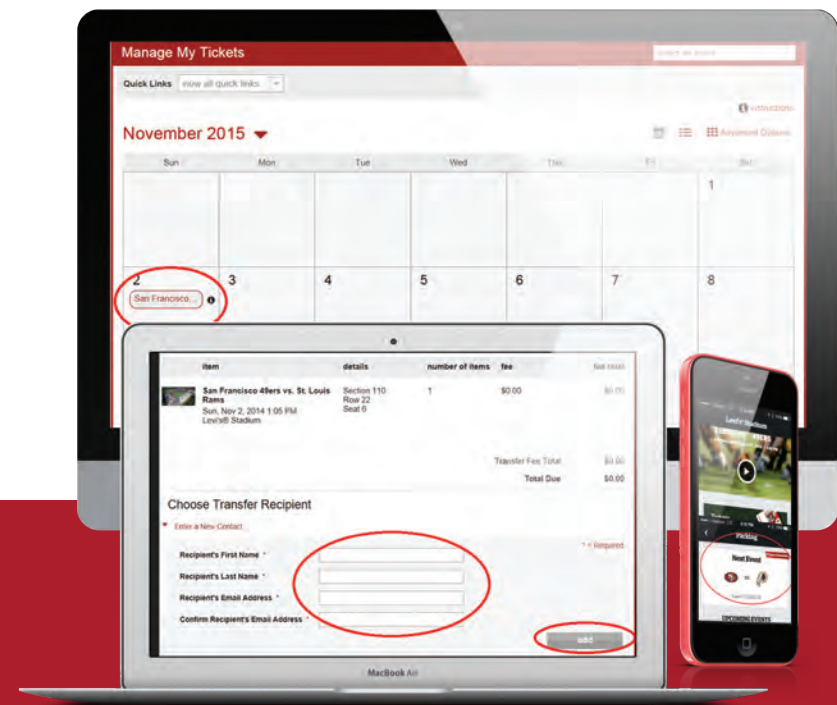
Manage My Tickets

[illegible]

Quick Links show all quick links

Instructions

November 2015

Advanced Options

| Sun | Mon | Tue | Wed | Thu | Fri | Sat |
|---|---|---|---|---|---|---|
| | | | | | | 1 |
| 2 San Francisco... | 3 | 4 | 5 | 6 | 7 | 8 |

| item | details | number of items | fee | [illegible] |
|---|---|---|---|---|
| San Francisco 49ers vs. St. Louis Rams Sun, Nov 2, 2014 1:05 PM Levi's® Stadium | Section 110 Row 22 Seat 6 | 1 | $0.00 | $0.00 |

Transfer Fee Total $0.00

Total Due $0.00

Choose Transfer Recipient

Enter a New Contact

* = Required

Recipient's First Name *

Recipient's Last Name *

Recipient's Email Address *

Confirm Recipient's Email Address *

add

MacBook Air

Levi's® Stadium

Parking

Next Event

UPCOMING EVENTS